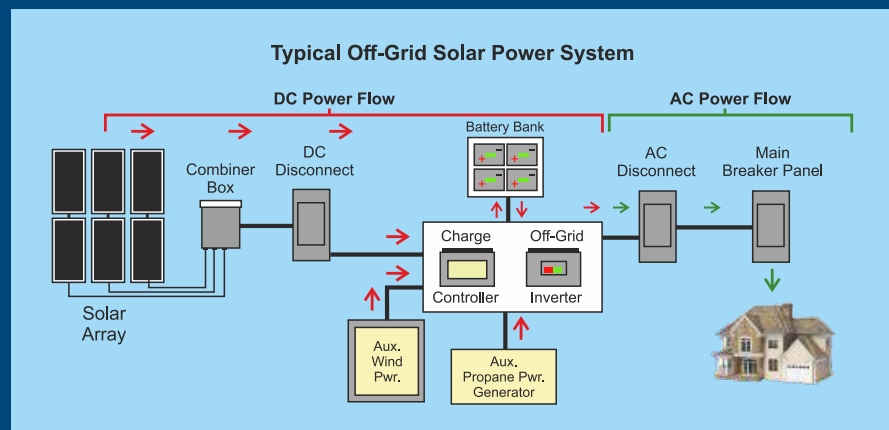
Typical Off-Grid Solar Power System

DC Power Flow

AC Power Flow

Battery Bank

+ −
+ −
+ −
+ −

Combiner Box

DC Disconnect

AC Disconnect

Main Breaker Panel

Charge Controller

Off-Grid Inverter

Solar Array

Aux. Wind Pwr.

Aux. Propane Pwr. Generator